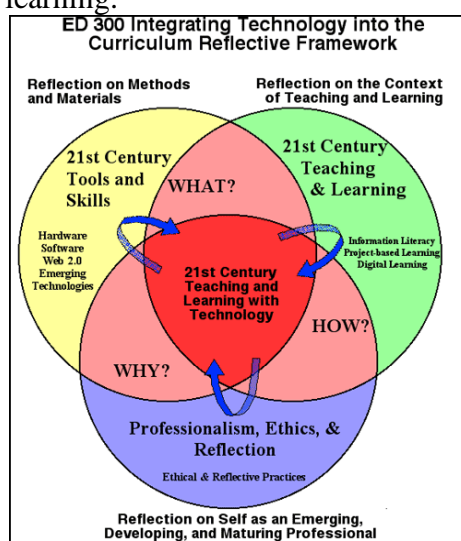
learning.

ED 300 Integrating Technology into the Curriculum Reflective Framework

Reflection on Methods and Materials

Reflection on the Context of Teaching and Learning

21st Century Tools and Skills

WHAT?

21st Century Teaching & Learning

Hardware
Software
Web 2.0
Emerging Technologies

Information Literacy
Project-based Learning
Digital Learning

21st Century Teaching and Learning with Technology

HOW?

WHY?

Professionalism, Ethics, & Reflection

Ethical & Reflective Practices

Reflection on Self as an Emerging, Developing, and Maturing Professional